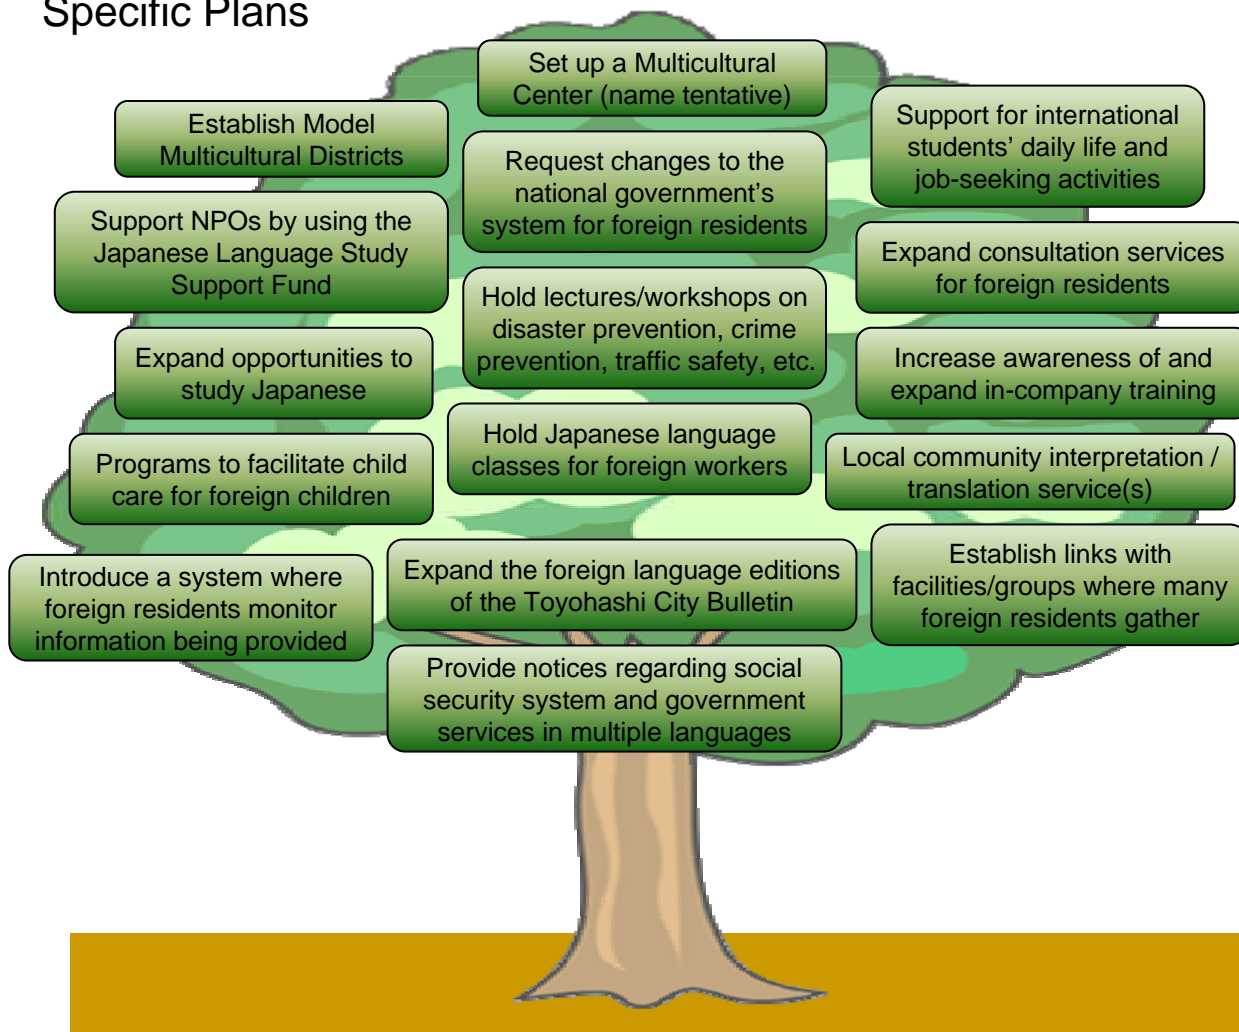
Specific Plans

Set up a Multicultural Center (name tentative)

Establish Model Multicultural Districts

Support for international students' daily life and job-seeking activities

Request changes to the national government's system for foreign residents

Support NPOs by using the Japanese Language Study Support Fund

Expand consultation services for foreign residents

Hold lectures/workshops on disaster prevention, crime prevention, traffic safety, etc.

Expand opportunities to study Japanese

Increase awareness of and expand in-company training

Hold Japanese language classes for foreign workers

Programs to facilitate child care for foreign children

Local community interpretation / translation service(s)

Establish links with facilities/groups where many foreign residents gather

Introduce a system where foreign residents monitor information being provided

Expand the foreign language editions of the Toyohashi City Bulletin

Provide notices regarding social security system and government services in multiple languages